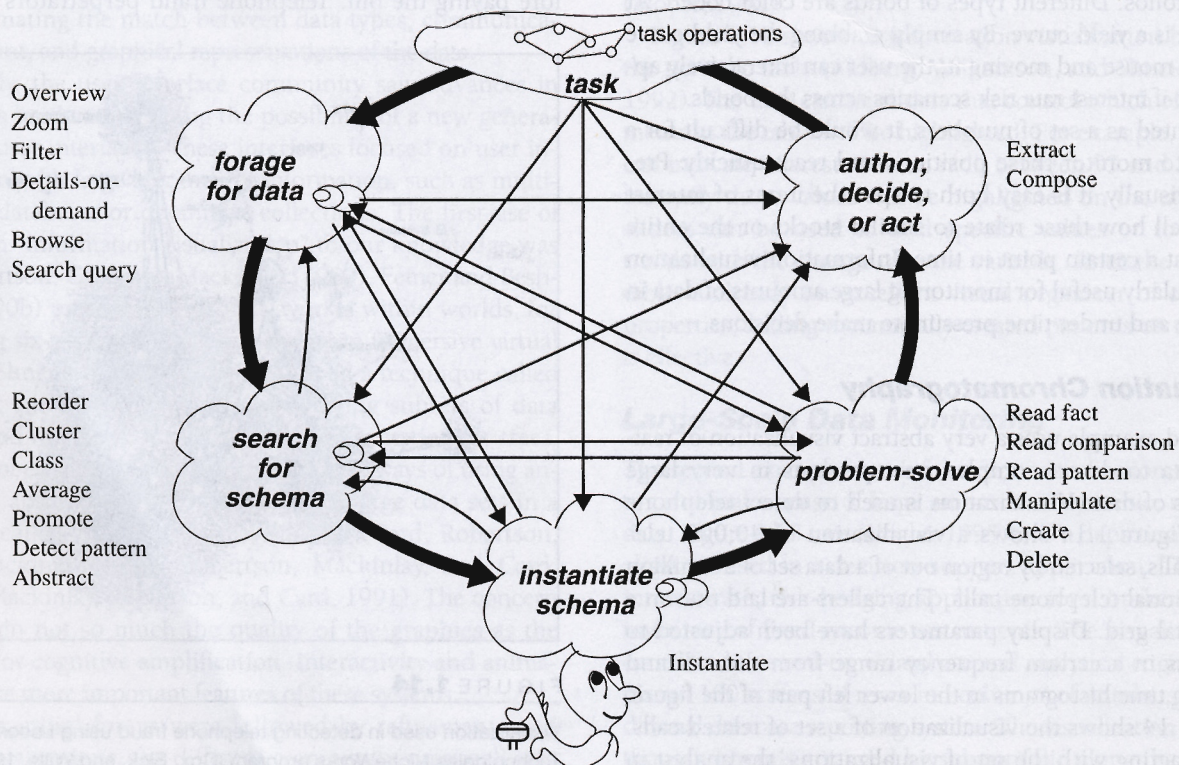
task operations

task

Overview
Zoom
Filter
Details-on-demand
Browse
Search query

forage for data

author, decide, or act

Extract
Compose

Reorder
Cluster
Class
Average
Promote
Detect pattern
Abstract

search for schema

problem-solve

Read fact
Read comparison
Read pattern
Manipulate
Create
Delete

instantiate schema

Instantiate